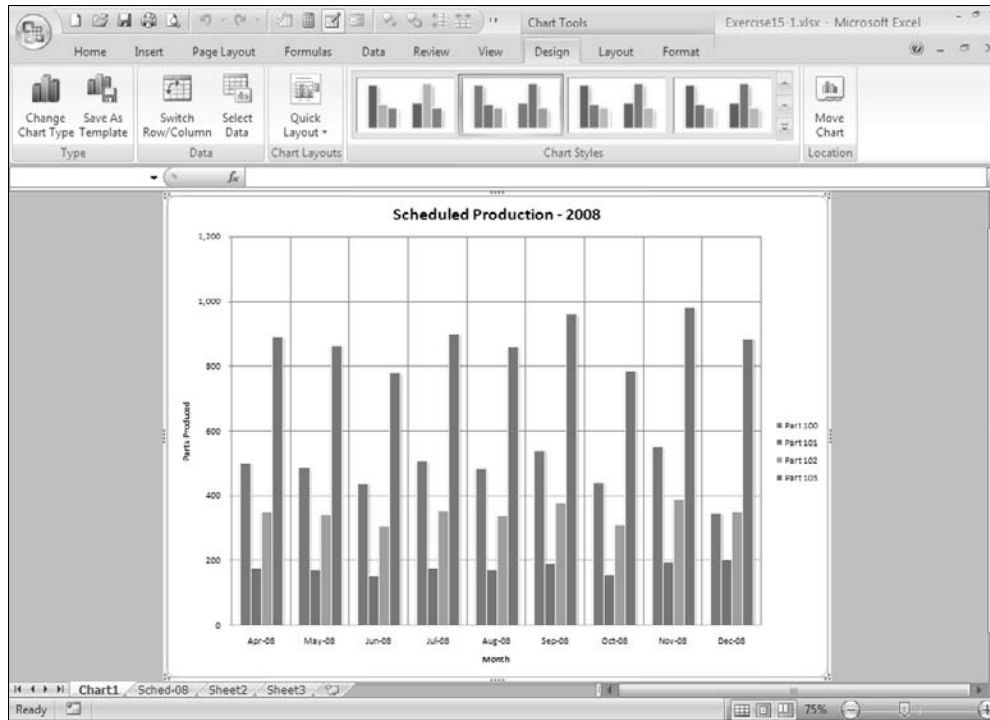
Chart Tools

Exercise15-1.xlsx - Microsoft Excel

Home Insert Page Layout Formulas Data Review View Design Layout Format

Change Chart Type Save As Template
Type

Switch Row/Column Select Data
Data

Quick Layout
Chart Layouts

Chart Styles

Move Chart
Location

$f_x$

Scheduled Production - 2008

1,200

1,000

800

600

400

200

0

Parts Produced

Apr-08 May-08 Jun-08 Jul-08 Aug-08 Sep-08 Oct-08 Nov-08 Dec-08

Month

Part 100
Part 101
Part 102
Part 103

Chart1 Sched-08 Sheet2 Sheet3

Ready

75%